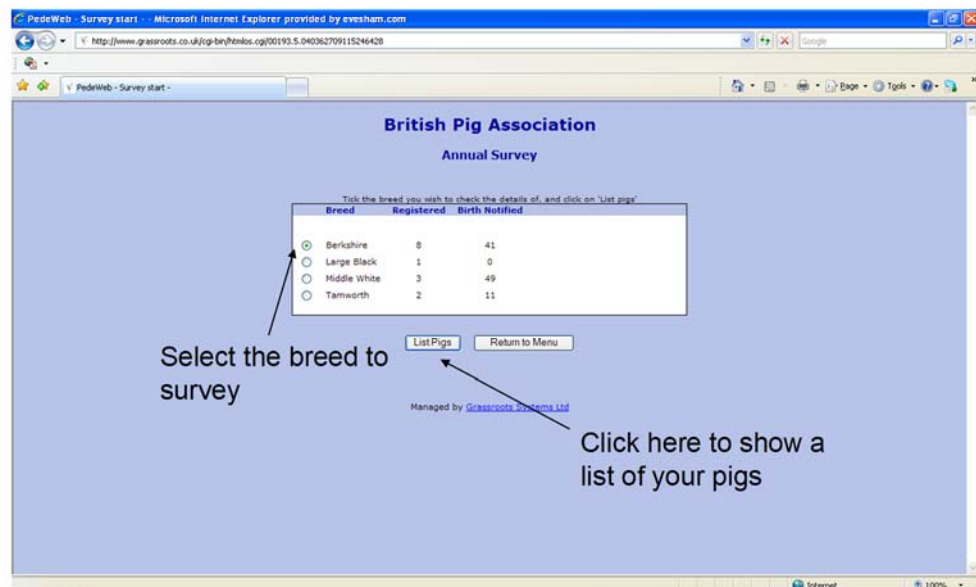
PedeWeb - Survey start - - Microsoft Internet Explorer provided by evesham.com

http://www.grassroots.co.uk/cgi-bin/htmlos.cgi/00193.5.040362709115246428

Google

PedeWeb - Survey start -

Page · Tools ·

British Pig Association

Annual Survey

Tick the breed you wish to check the details of, and click on 'List pigs'

| | Breed | Registered | Birth Notified |
|---|---|---|---|
| ⦿ | Berkshire | 8 | 41 |
| ○ | Large Black | 1 | 0 |
| ○ | Middle White | 3 | 49 |
| ○ | Tamworth | 2 | 11 |

List Pigs | Return to Menu

Select the breed to survey

Managed by Grassroots Systems Ltd

Click here to show a list of your pigs

Internet

100%